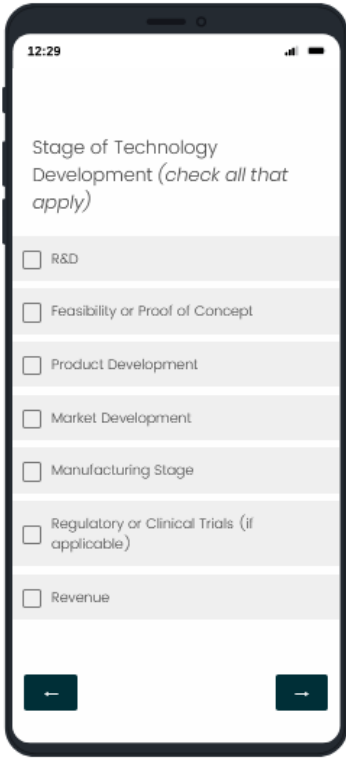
12:29

Stage of Technology Development *(check all that apply)*

R&D

Feasibility or Proof of Concept

Product Development

Market Development

Manufacturing Stage

Regulatory or Clinical Trials (if applicable)

Revenue

←

→